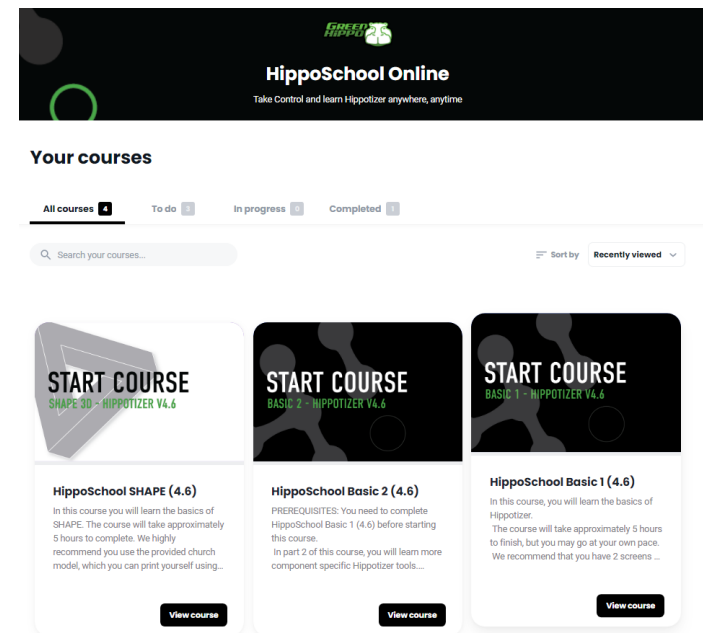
GREEN HIPPO

HippoSchool Online

Take Control and learn Hippotizer anywhere, anytime

Your courses

All courses 4 | To do 3 | In progress 0 | Completed 1

Search your courses...

Sort by Recently viewed

START COURSE
SHAPE 3D - HIPPOTIZER V4.6

HippoSchool SHAPE (4.6)

In this course you will learn the basics of SHAPE. The course will take approximately 5 hours to complete. We highly recommend you use the provided church model, which you can print yourself using...

View course

START COURSE
BASIC 2 - HIPPOTIZER V4.6

HippoSchool Basic 2 (4.6)

PREREQUISITES: You need to complete HippoSchool Basic 1 (4.6) before starting this course.
In part 2 of this course, you will learn more component specific Hippotizer tools....

View course

START COURSE
BASIC 1 - HIPPOTIZER V4.6

HippoSchool Basic 1 (4.6)

In this course, you will learn the basics of Hippotizer.
The course will take approximately 5 hours to finish, but you may go at your own pace.
We recommend that you have 2 screens ...

View course